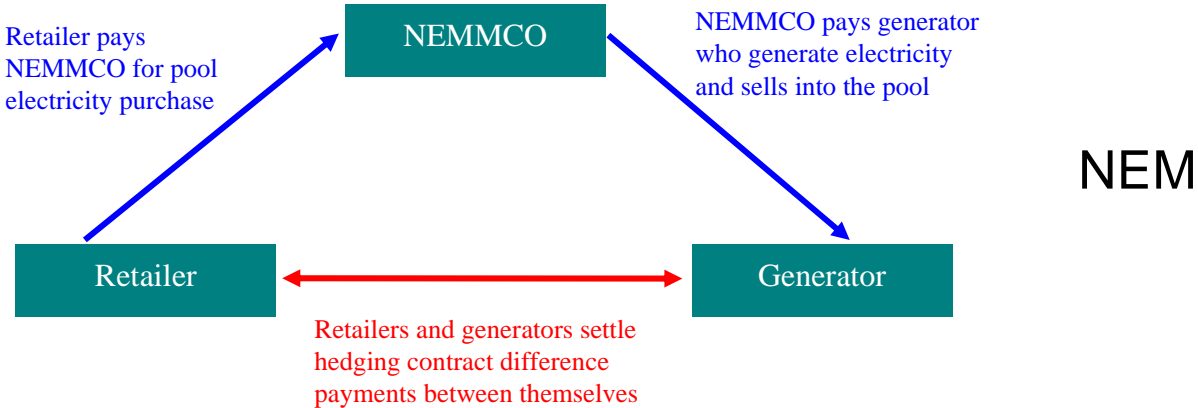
NEMMCO

Retailer pays NEMMCO for pool electricity purchase

NEMMCO pays generator who generate electricity and sells into the pool

NEM

Retailer

Generator

Retailers and generators settle hedging contract difference payments between themselves